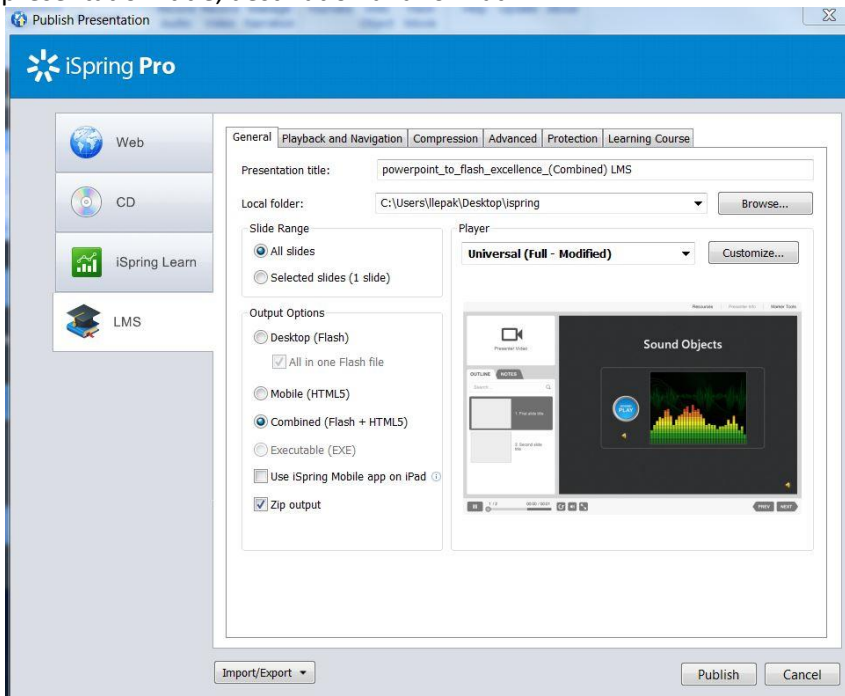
Publish Presentation

iSpring Pro

Web

CD

iSpring Learn

LMS

General | Playback and Navigation | Compression | Advanced | Protection | Learning Course

Presentation title: powerpoint_to_flash_excellence_(Combined) LMS

Local folder: C:\Users\llepak\Desktop\ispring Browse...

Slide Range

All slides

Selected slides (1 slide)

Output Options

Desktop (Flash)

All in one Flash file

Mobile (HTML5)

Combined (Flash + HTML5)

Executable (EXE)

Use iSpring Mobile app on iPad

Zip output

Player

Universal (Full - Modified) Customize...

Resources Presenter Info Marker Tools

Presenter Video

OUTLINE NOTES

Search

1. First slide title

2. Second slide title

Sound Objects

PLAY

PREV NEXT

Import/Export

Publish Cancel